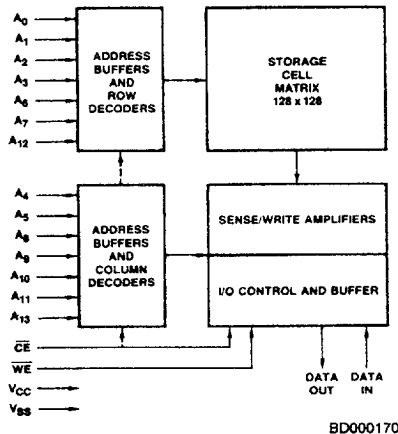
$A_0$
$A_1$
$A_2$
$A_3$
$A_6$
$A_7$
$A_{12}$

ADDRESS BUFFERS AND ROW DECODERS

STORAGE CELL MATRIX 128 x 128

$A_4$
$A_5$
$A_8$
$A_9$
$A_{10}$
$A_{11}$
$A_{13}$

ADDRESS BUFFERS AND COLUMN DECODERS

SENSE/WRITE AMPLIFIERS

I/O CONTROL AND BUFFER

$\overline{CE}$
$\overline{WE}$
$V_{CC}$
$V_{SS}$

DATA OUT
DATA IN

BD000170